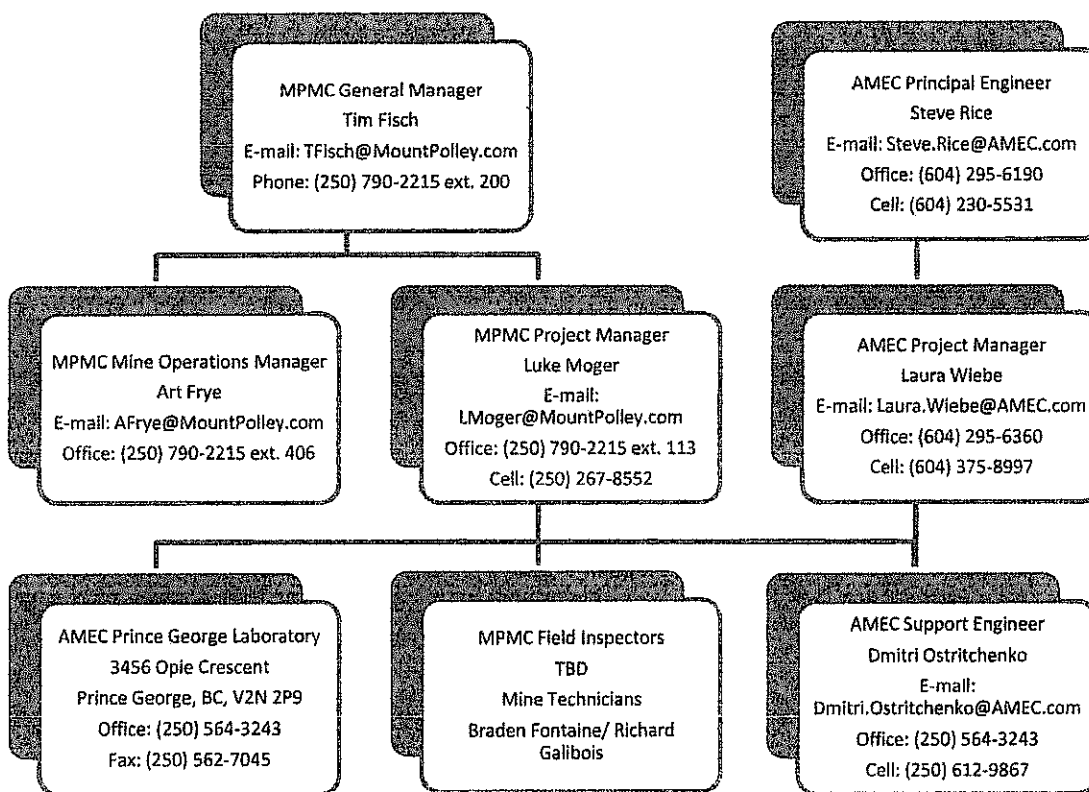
MPMC General Manager
Tim Fisch
E-mail: TFisch@MountPolley.com
Phone: (250) 790-2215 ext. 200

AMEC Principal Engineer
Steve Rice
E-mail: Steve.Rice@AMEC.com
Office: (604) 295-6190
Cell: (604) 230-5531

MPMC Mine Operations Manager
Art Frye
E-mail: AFrye@MountPolley.com
Office: (250) 790-2215 ext. 406

MPMC Project Manager
Luke Moger
E-mail: LMoger@MountPolley.com
Office: (250) 790-2215 ext. 113
Cell: (250) 267-8552

AMEC Project Manager
Laura Wiebe
E-mail: Laura.Wiebe@AMEC.com
Office: (604) 295-6360
Cell: (604) 375-8997

AMEC Prince George Laboratory
3456 Opie Crescent
Prince George, BC, V2N 2P9
Office: (250) 564-3243
Fax: (250) 562-7045

MPMC Field Inspectors
TBD
Mine Technicians
Braden Fontaine/ Richard Galibois

AMEC Support Engineer
Dmitri Ostritchenko
E-mail: Dmitri.Ostritchenko@AMEC.com
Office: (250) 564-3243
Cell: (250) 612-9867